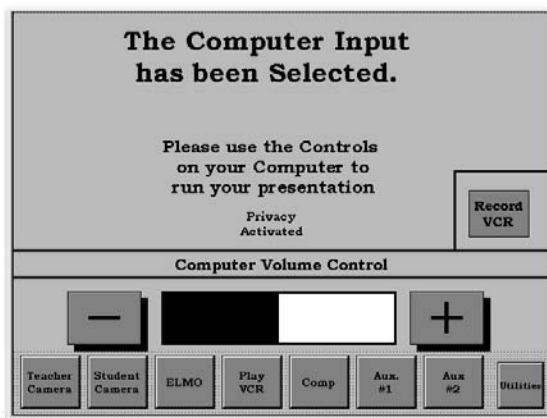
The Computer Input has been Selected.

Please use the Controls on your Computer to run your presentation

Privacy Activated

Record VCR

Computer Volume Control

−

+

Teacher Camera

Student Camera

ELMO

Play VCR

Comp

Aux. #1

Aux #2

Utilities